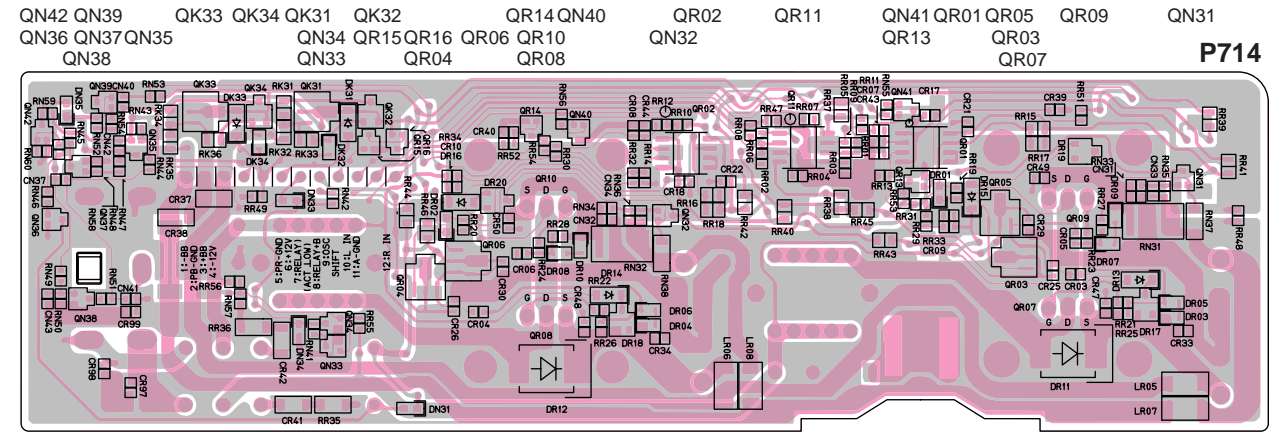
QN42 QN39 QK33 QK34 QK31 QK32 QR14 QN40 QR02 QR11 QN41 QR01 QR05 QR09 QN31
QN36 QN37 QN35 QN34 QR15 QR16 QR06 QR10 QN32 QR13 QR03
QN38 QN33 QR04 QR08 QR07
P714

RN59 QN39 CN40 RN53 QK33 QK34 RK31 QK31 DK31 RN43 DK33 RN45 RK34 QK32 RK36 DK34 RK32 RK33 DK32 CR16 RR34 CR10 DR16 CR40 QR14 RN56 QN40 CR08 RR12 QR10 QR02 RR47 QR11 RR07 RR37 CR43 QN41 CR17 CR21 CR39 RR51 RR15 RR39 RN60 CN37 RN46 QN36 RN58 QN38 CR37 CR38 RR49 DN33 RN42 RR44 DR20 CR50 RR52 RR30 RR32 RR08 RR06 RR03 RR04 RR02 DR19 RR17 CR49 RN33 CN33 RN35 CN31 RR41 QR10 S D G CN34 RN36 RN34 CN32 CR18 RR16 CR22 RR18 RR42 RR40 RR38 RR45 RR13 DR01 RR19 QR05 RR31 RR29 RR33 CR09 CR29 QR09 RR27 DR09 S D G RN37 RR48 RN31 1:+BB 2:PB-GND 3:+BB 4:-12V 5:PR-GND 6:+12V 7:RELAY1 8:RELAY+B 9:OSC 10:L 11:A-GND 12:R IN SHIFT IN RR20 QR06 RR28 DR08 RN32 CR05 DR07 RR23 RR43 RN49 CN43 RN50 RN51 CN41 CN99 QN38 RR56 RR57 RR36 QN33 RR55 QN34 QR04 CR30 CR06 RR24 DR10 CR48 DR14 RR39 G D S QR03 CR25 CR03 CR47 DR13 DR05 DR03 CR26 CR04 QR08 DR06 DR04 RR26 DR18 CR34 LR06 LR08 QR07 G D S RR21 RR25 DR17 CR33 CR98 CR97 CR42 DN34 RN41 CR41 RR35 DN31 DR12 DR11 LR05 LR07